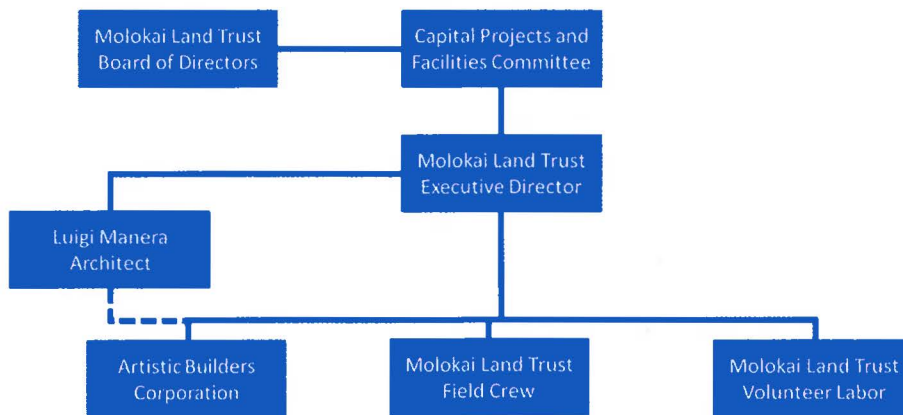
Molokai Land Trust Board of Directors

Capital Projects and Facilities Committee

Molokai Land Trust Executive Director

Luigi Manera Architect

Artistic Builders Corporation

Molokai Land Trust Field Crew

Molokai Land Trust Volunteer Labor